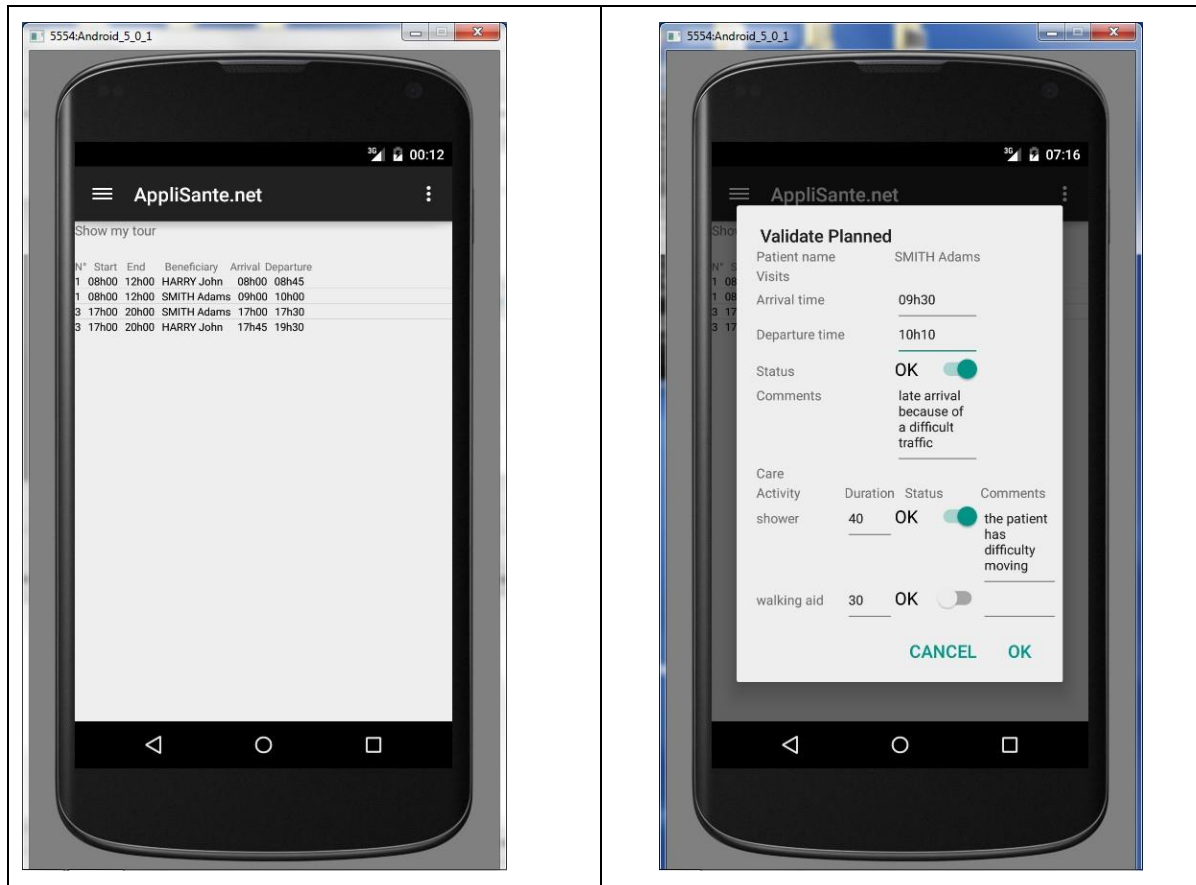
5554:Android_5_0_1

3G 00:12

AppliSante.net

Show my tour

| N° | Start | End | Beneficiary | Arrival | Departure |
|---|---|---|---|---|---|
| 1 | 08h00 | 12h00 | HARRY John | 08h00 | 08h45 |
| 1 | 08h00 | 12h00 | SMITH Adams | 09h00 | 10h00 |
| 3 | 17h00 | 20h00 | SMITH Adams | 17h00 | 17h30 |
| 3 | 17h00 | 20h00 | HARRY John | 17h45 | 19h30 |

5554:Android_5_0_1

3G 07:16

AppliSante.net

Validate Planned

Patient name SMITH Adams

Visits

Arrival time 09h30

Departure time 10h10

Status OK

Comments late arrival because of a difficult traffic

Care

| Activity | Duration | Status | Comments |
|---|---|---|---|
| shower | 40 | OK | the patient has difficulty moving |
| walking aid | 30 | OK | |

CANCEL OK